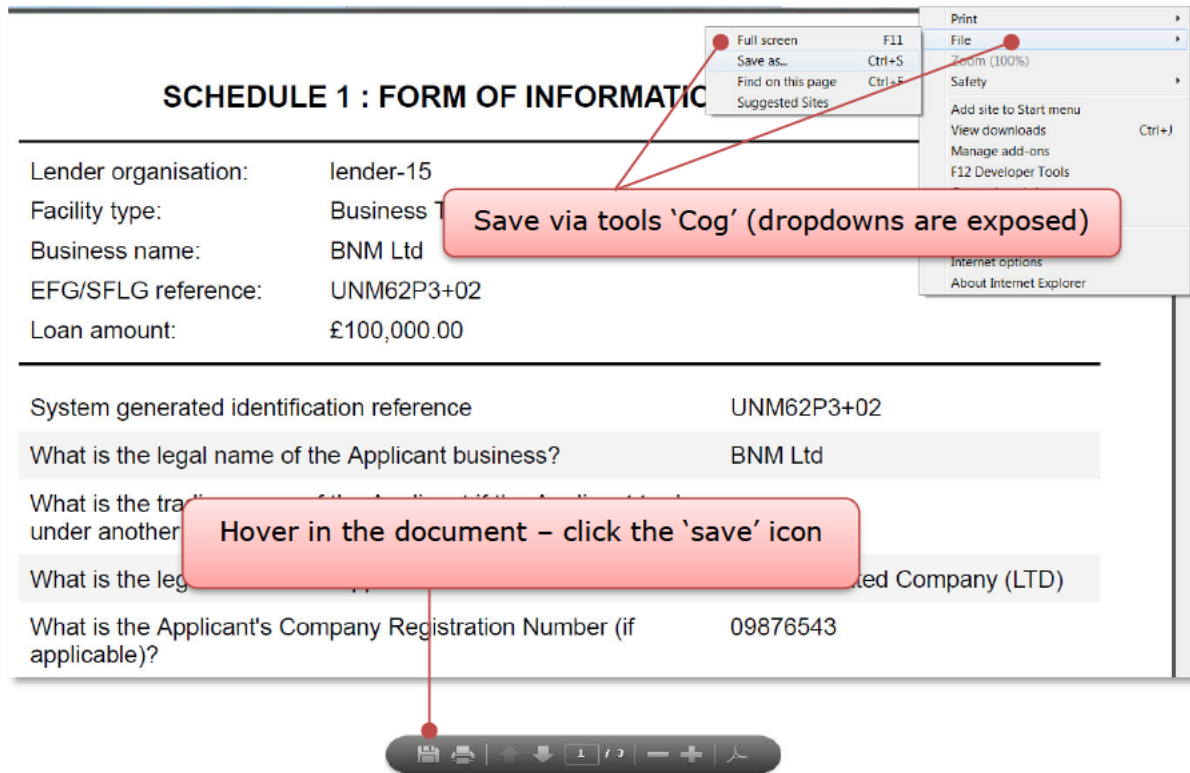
SCHEDULE 1 : FORM OF INFORMATIC

Full screen F11
Save as... Ctrl+S
Find on this page Ctrl+F
Suggested Sites

Print
File
Zoom (100%)
Safety
Add site to Start menu
View downloads Ctrl+J
Manage add-ons
F12 Developer Tools
Internet options
About Internet Explorer

Save via tools 'Cog' (dropdowns are exposed)

Lender organisation: lender-15
Facility type: Business T
Business name: BNM Ltd
EFG/SFLG reference: UNM62P3+02
Loan amount: £100,000.00

System generated identification reference UNM62P3+02
What is the legal name of the Applicant business? BNM Ltd
What is the tra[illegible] under another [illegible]

Hover in the document – click the 'save' icon

What is the leg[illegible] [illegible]ted Company (LTD)
What is the Applicant's Company Registration Number (if applicable)? 09876543

1 / 3